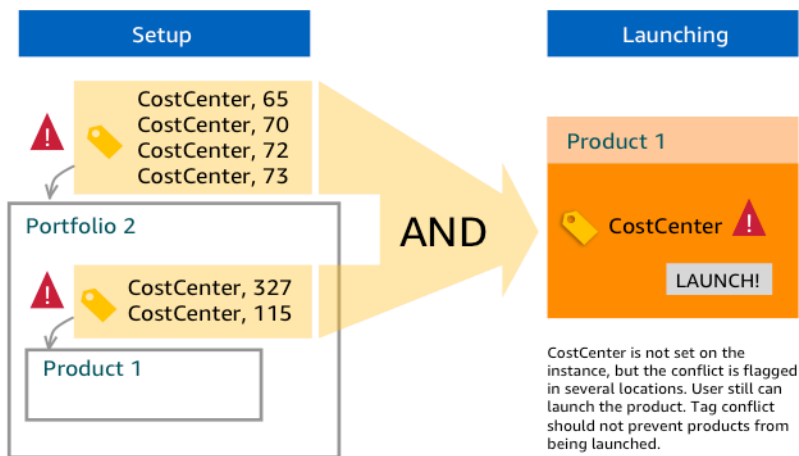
Setup

CostCenter, 65
CostCenter, 70
CostCenter, 72
CostCenter, 73

Portfolio 2

CostCenter, 327
CostCenter, 115

Product 1

AND

Launching

Product 1

CostCenter

LAUNCH!

CostCenter is not set on the instance, but the conflict is flagged in several locations. User still can launch the product. Tag conflict should not prevent products from being launched.